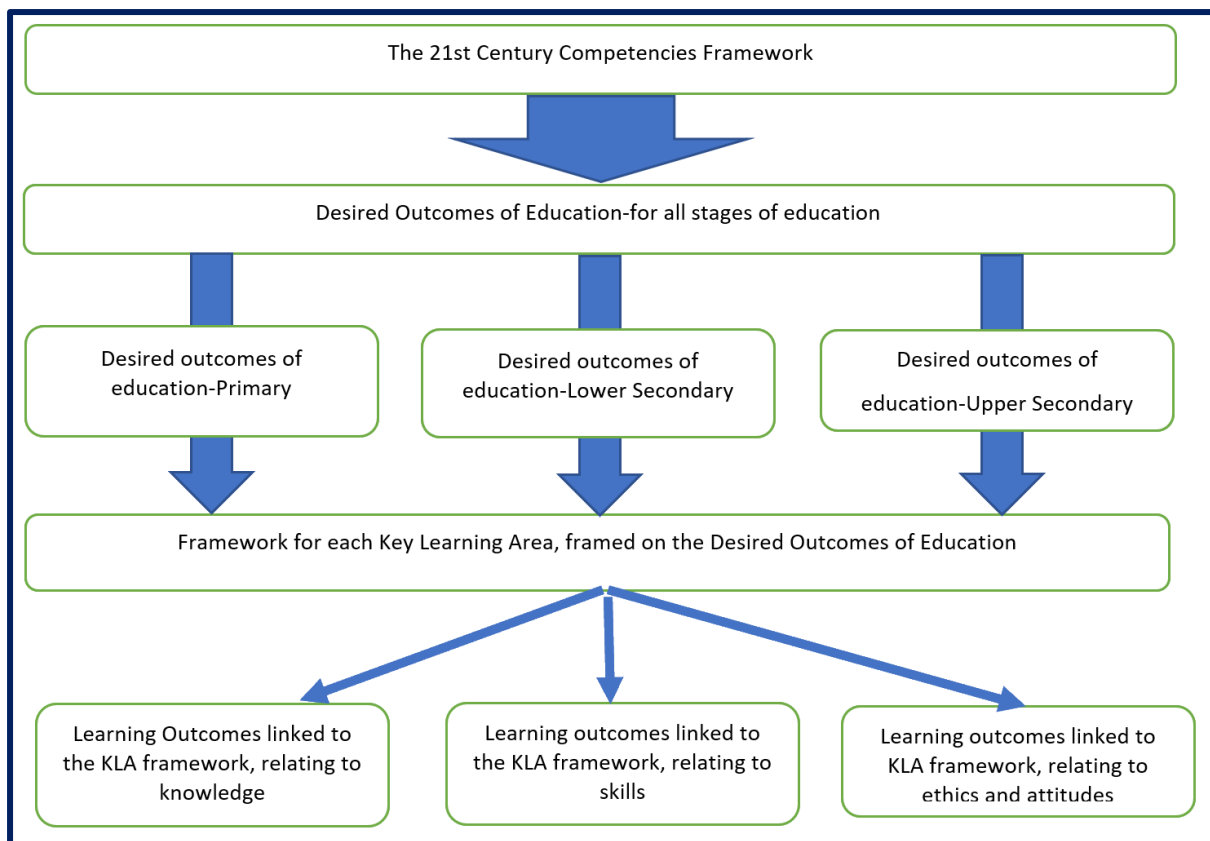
The 21st Century Competencies Framework

Desired Outcomes of Education-for all stages of education

Desired outcomes of education-Primary

Desired outcomes of education-Lower Secondary

Desired outcomes of education-Upper Secondary

Framework for each Key Learning Area, framed on the Desired Outcomes of Education

Learning Outcomes linked to the KLA framework, relating to knowledge

Learning outcomes linked to the KLA framework, relating to skills

Learning outcomes linked to KLA framework, relating to ethics and attitudes